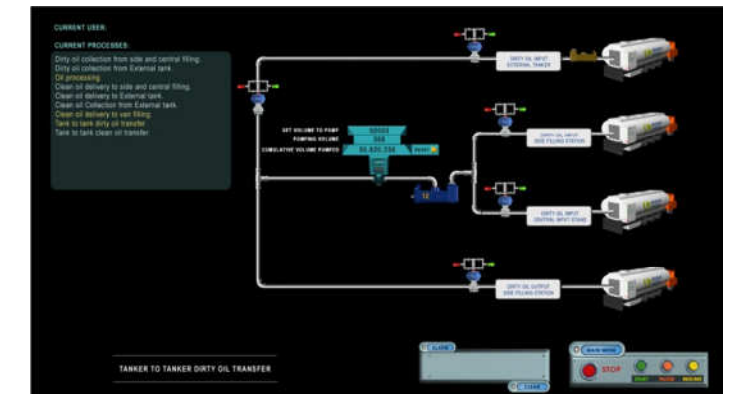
CURRENT USER:

CURRENT PROCESSES:

Dirty oil collection from side and central filling.
Dirty oil collection from External tank.
Oil processing.
Clean oil delivery to side and central filling.
Clean oil delivery to External tank.
Clean oil Collection from External tank.
Clean oil delivery to van filling.
Tank to tank dirty oil transfer.
Tank to tank clean oil transfer.

SET VOLUME TO PUMP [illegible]
PUMPING VOLUME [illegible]
CUMULATIVE VOLUME PUMPED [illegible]
RESET

DIRTY OIL INPUT EXTERNAL TANKER

DIRTY OIL INPUT SIDE FILLING STATION

DIRTY OIL INPUT CENTRAL INPUT STAND

DIRTY OIL OUTPUT SIDE FILLING STATION

TANKER TO TANKER DIRTY OIL TRANSFER

ALARM

CLEAR

MAIN MENU

STOP

START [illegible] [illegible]